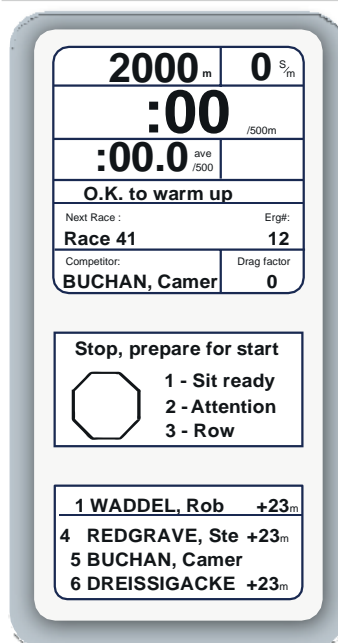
2000 m | 0 S/m

:00 /500m

:00.0 ave /500

O.K. to warm up

Next Race : Erg#:
Race 41 12

Competitor: Drag factor
BUCHAN, Camer 0

Stop, prepare for start

1 - Sit ready
2 - Attention
3 - Row

1 WADDEL, Rob +23m
4 REDGRAVE, Ste +23m
5 BUCHAN, Camer
6 DREISSIGACKE +23m